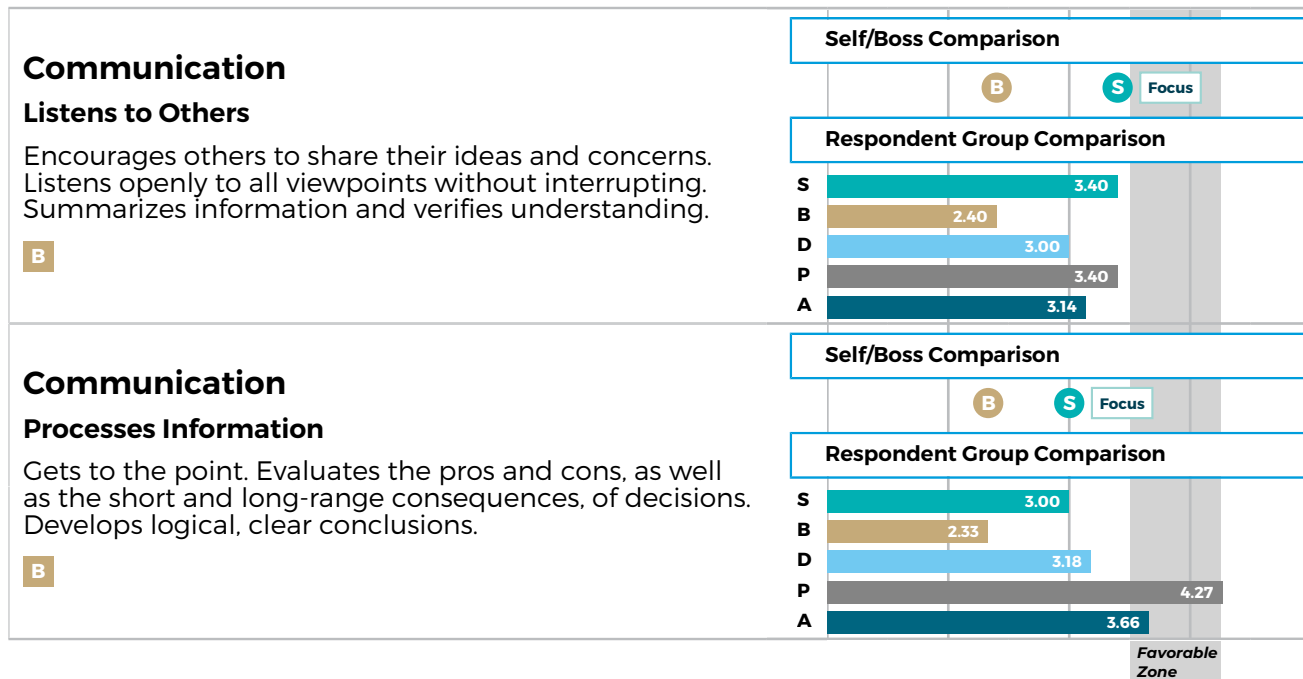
Communication
Listens to Others

Encourages others to share their ideas and concerns. Listens openly to all viewpoints without interrupting. Summarizes information and verifies understanding.

B

Self/Boss Comparison

B S Focus

Respondent Group Comparison

S 3.40
B 2.40
D 3.00
P 3.40
A 3.14

Communication
Processes Information

Gets to the point. Evaluates the pros and cons, as well as the short and long-range consequences, of decisions. Develops logical, clear conclusions.

B

Self/Boss Comparison

B S Focus

Respondent Group Comparison

S 3.00
B 2.33
D 3.18
P 4.27
A 3.66

Favorable Zone